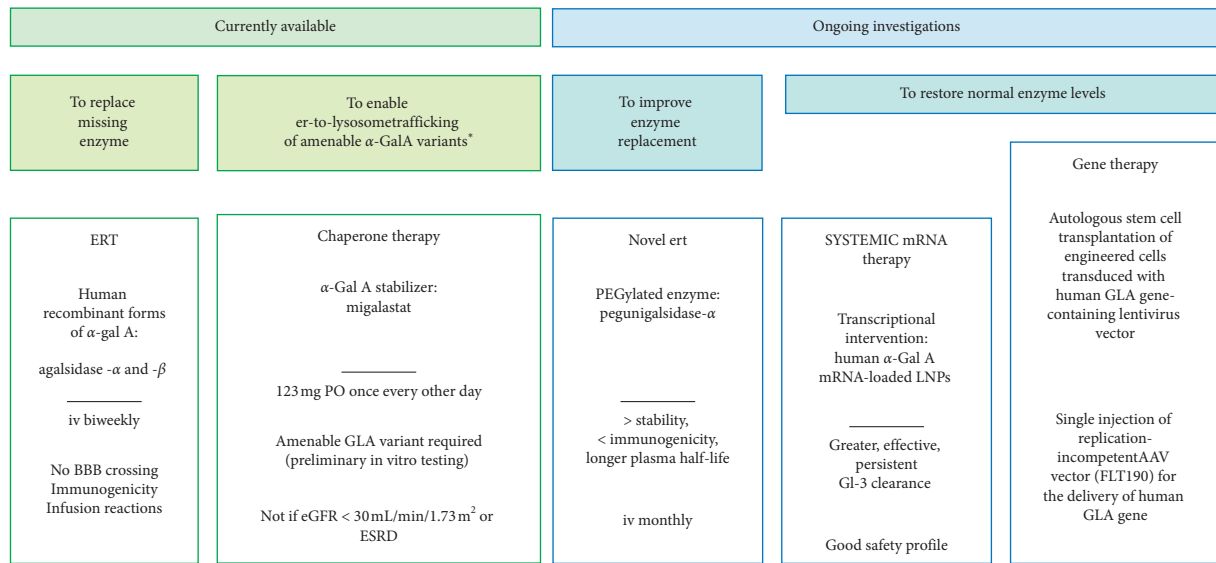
Currently available

Ongoing investigations

To replace missing enzyme

To enable er-to-lysosometrafficking of amenable $\alpha$-GalA variants*

To improve enzyme replacement

To restore normal enzyme levels

Gene therapy

ERT

Human recombinant forms of $\alpha$-gal A:

agalsidase -$\alpha$ and -$\beta$

iv biweekly

No BBB crossing
Immunogenicity
Infusion reactions

Chaperone therapy

$\alpha$-Gal A stabilizer: migalastat

123 mg PO once every other day

Amenable GLA variant required (preliminary in vitro testing)

Not if eGFR < 30 mL/min/1.73 $m^2$ or ESRD

Novel ert

PEGylated enzyme: pegunigalsidase-$\alpha$

> stability,
< immunogenicity,
longer plasma half-life

iv monthly

SYSTEMIC mRNA therapy

Transcriptional intervention: human $\alpha$-Gal A mRNA-loaded LNPs

Greater, effective, persistent Gl-3 clearance

Good safety profile

Autologous stem cell transplantation of engineered cells transduced with human GLA gene-containing lentivirus vector

Single injection of replication-incompetentAAV vector (FLT190) for the delivery of human GLA gene